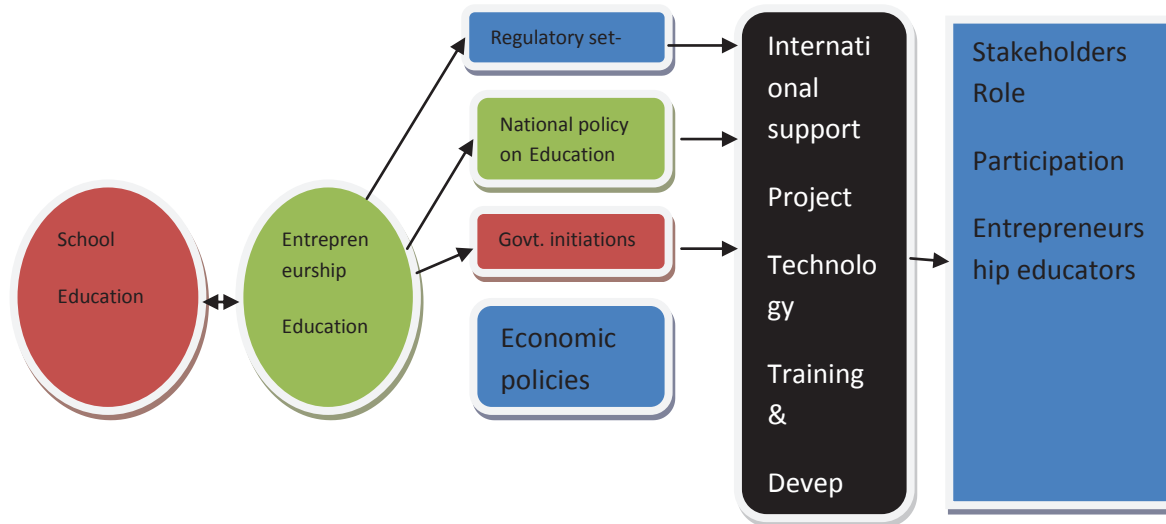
School

Education

Entrepreneurship

Education

Regulatory set-

National policy on Education

Govt. initiations

Economic policies

International support

Project

Technology

Training &

Devep

Stakeholders Role

Participation

Entrepreneurship educators